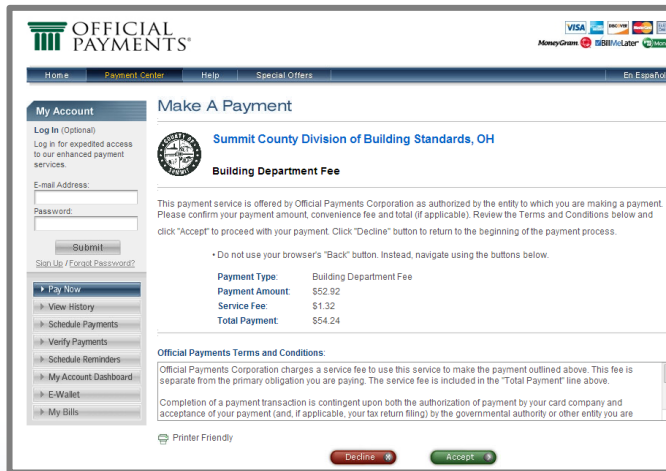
OFFICIAL PAYMENTS®

VISA DISCOVER MoneyGram BillMeLater

Home | Payment Center | Help | Special Offers | En Español

My Account

Log In (Optional)
Log in for expedited access to our enhanced payment services.

E-mail Address:

Password:

Submit

Sign Up / Forgot Password?

Pay Now
View History
Schedule Payments
Verify Payments
Schedule Reminders
My Account Dashboard
E-Wallet
My Bills

Make A Payment

Summit County Division of Building Standards, OH

Building Department Fee

This payment service is offered by Official Payments Corporation as authorized by the entity to which you are making a payment. Please confirm your payment amount, convenience fee and total (if applicable). Review the Terms and Conditions below and click "Accept" to proceed with your payment. Click "Decline" button to return to the beginning of the payment process.

• Do not use your browser's "Back" button. Instead, navigate using the buttons below.

| | |
|---|---|
| Payment Type: | Building Department Fee |
| Payment Amount: | $52.92 |
| Service Fee: | $1.32 |
| Total Payment: | $54.24 |

Official Payments Terms and Conditions:

Official Payments Corporation charges a service fee to use this service to make the payment outlined above. This fee is separate from the primary obligation you are paying. The service fee is included in the "Total Payment" line above.

Completion of a payment transaction is contingent upon both the authorization of payment by your card company and acceptance of your payment (and, if applicable, your tax return filing) by the governmental authority or other entity you are

Printer Friendly

Decline

Accept